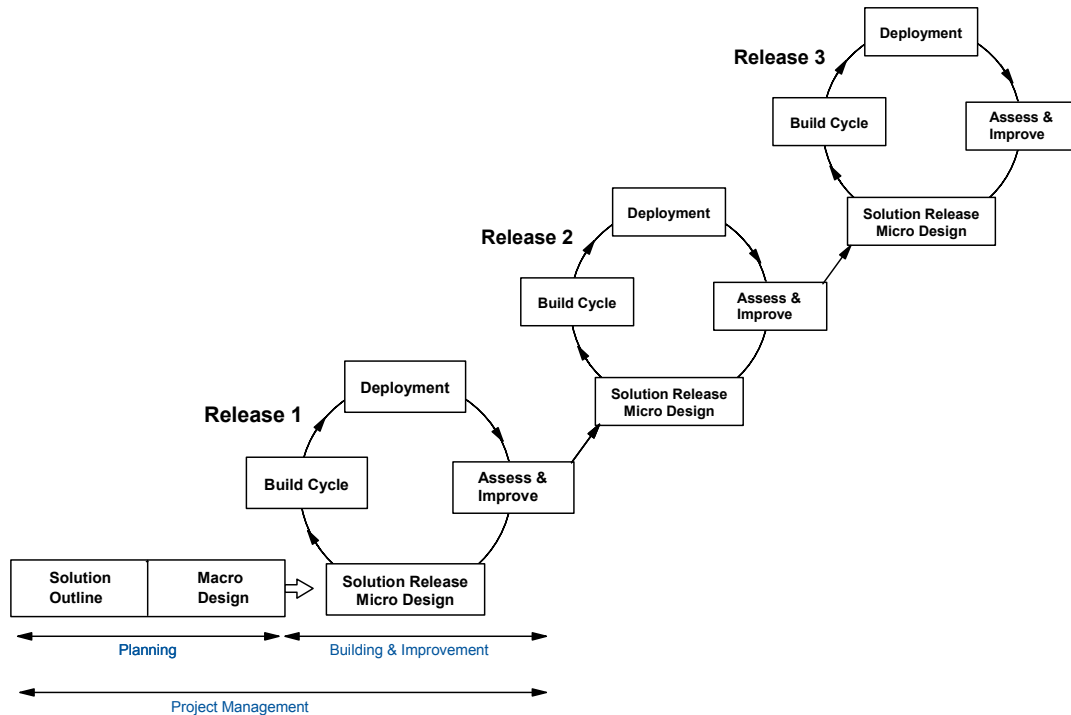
Release 3

Deployment

Build Cycle

Assess & Improve

Solution Release Micro Design

Release 2

Deployment

Build Cycle

Assess & Improve

Solution Release Micro Design

Release 1

Deployment

Build Cycle

Assess & Improve

Solution Outline

Macro Design

Solution Release Micro Design

Planning

Building & Improvement

Project Management